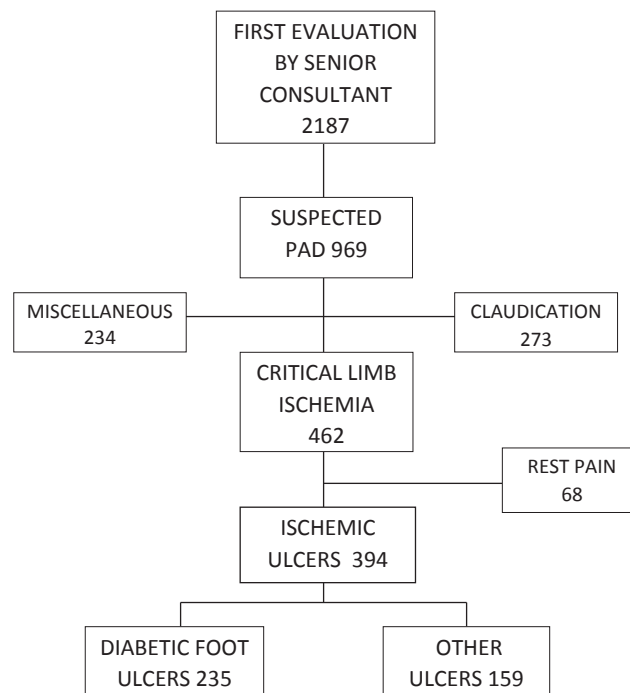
FIRST EVALUATION BY SENIOR CONSULTANT 2187

SUSPECTED PAD 969

MISCELLANEOUS 234

CLAUDICATION 273

CRITICAL LIMB ISCHEMIA 462

REST PAIN 68

ISCHEMIC ULCERS 394

DIABETIC FOOT ULCERS 235

OTHER ULCERS 159